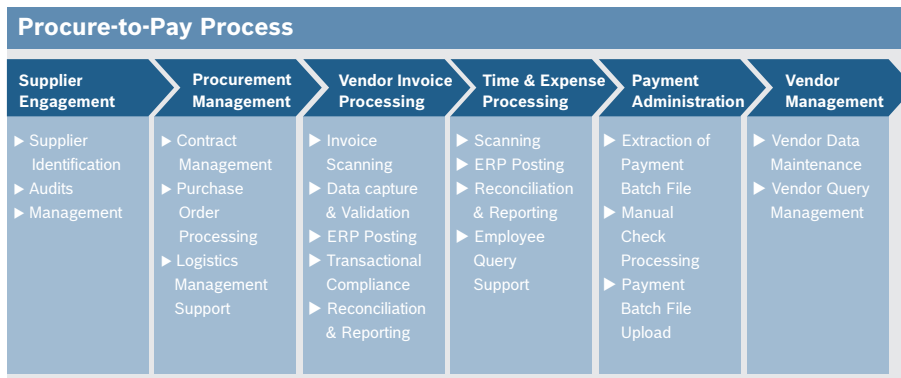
Procure-to-Pay Process

Supplier Engagement

▶ Supplier Identification
▶ Audits
▶ Management

Procurement Management

▶ Contract Management
▶ Purchase Order Processing
▶ Logistics Management Support

Vendor Invoice Processing

▶ Invoice Scanning
▶ Data capture & Validation
▶ ERP Posting
▶ Transactional Compliance
▶ Reconciliation & Reporting

Time & Expense Processing

▶ Scanning
▶ ERP Posting
▶ Reconciliation & Reporting
▶ Employee Query Support

Payment Administration

▶ Extraction of Payment Batch File
▶ Manual Check Processing
▶ Payment Batch File Upload

Vendor Management

▶ Vendor Data Maintenance
▶ Vendor Query Management